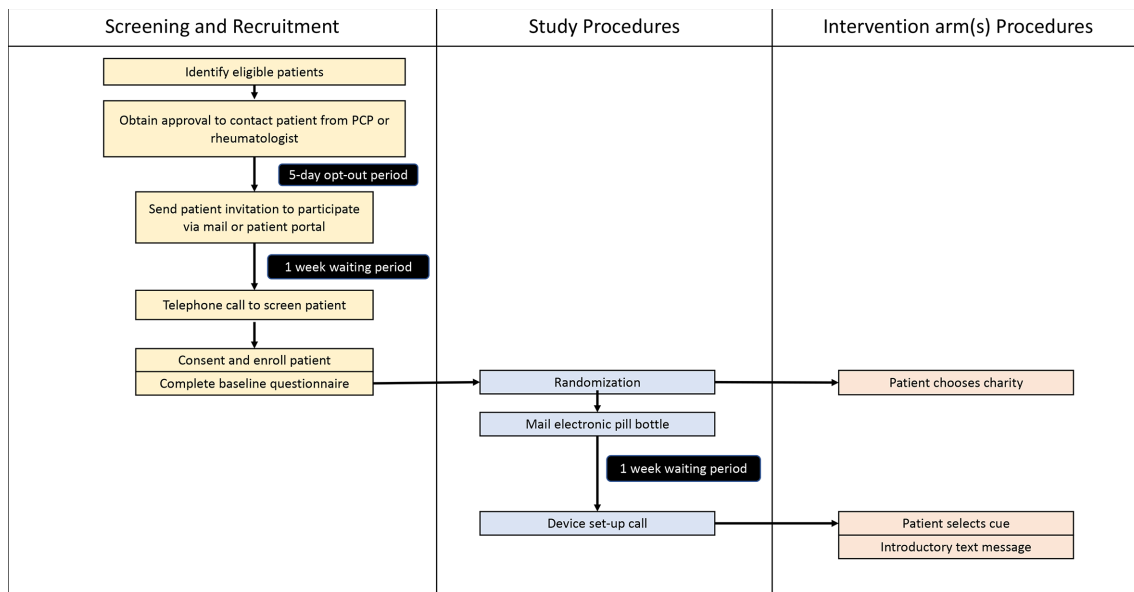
Screening and Recruitment

Study Procedures

Intervention arm(s) Procedures

Identify eligible patients

Obtain approval to contact patient from PCP or rheumatologist

5-day opt-out period

Send patient invitation to participate via mail or patient portal

1 week waiting period

Telephone call to screen patient

Consent and enroll patient

Complete baseline questionnaire

Randomization

Patient chooses charity

Mail electronic pill bottle

1 week waiting period

Device set-up call

Patient selects cue

Introductory text message